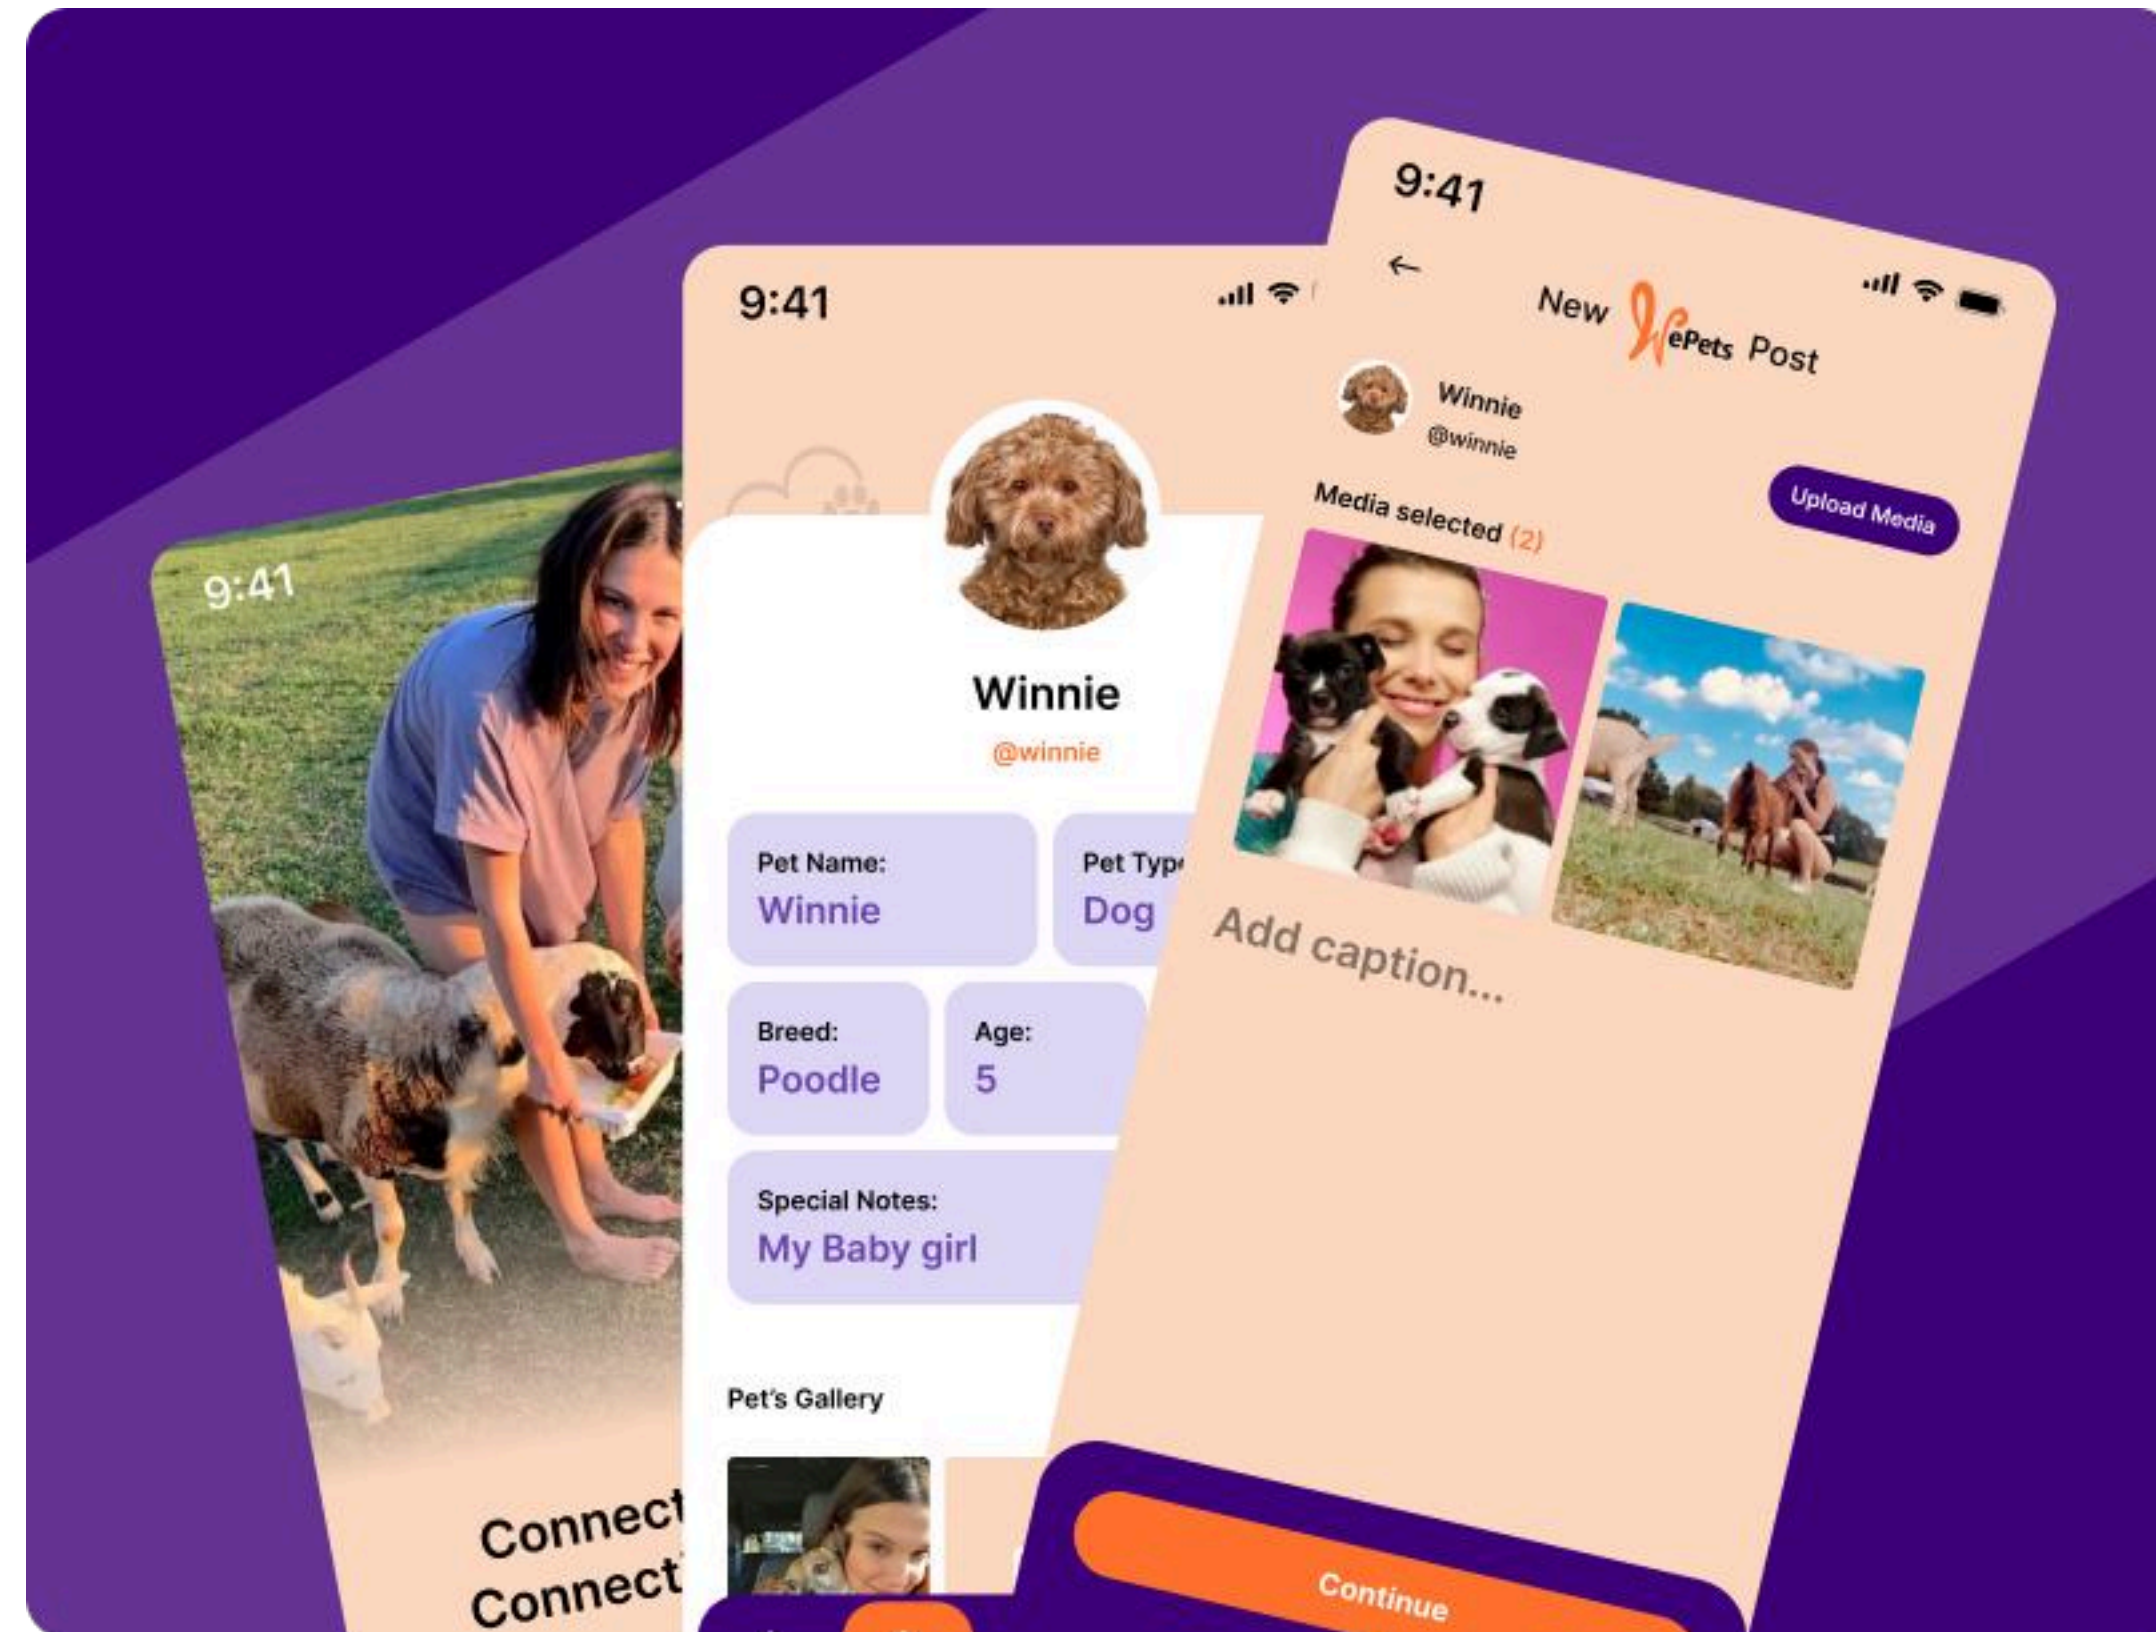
9:41

Connect
Connect

9:41

Winnie
@winnie

Pet Name:
Winnie

Pet Typ
Dog

Breed:
Poodle

Age:
5

Special Notes:
My Baby girl

Pet's Gallery

9:41

←

New WePets Post

Winnie
@winnie

Media selected (2)

Upload Media

Add caption...

Continue